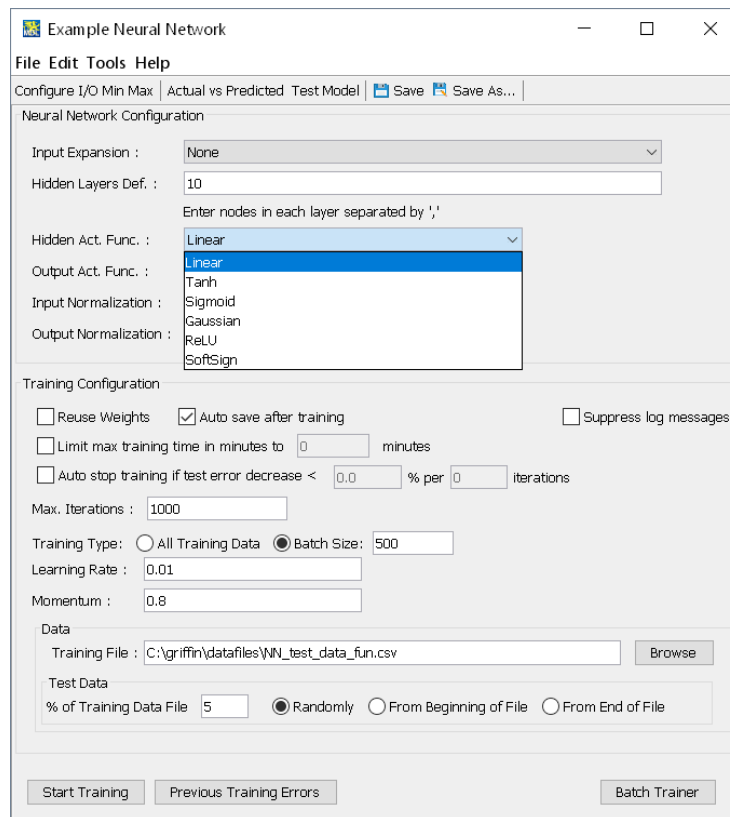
Example Neural Network

File Edit Tools Help

Configure I/O Min Max | Actual vs Predicted Test Model | Save Save As...

Neural Network Configuration

Input Expansion : None

Hidden Layers Def. : 10

Enter nodes in each layer separated by ','

Hidden Act. Func. : Linear

Linear
Tanh
Sigmoid
Gaussian
ReLU
SoftSign

Output Act. Func. :

Input Normalization :

Output Normalization :

Training Configuration

Reuse Weights
Auto save after training
Suppress log messages

Limit max training time in minutes to 0 minutes

Auto stop training if test error decrease < 0.0 % per 0 iterations

Max. Iterations : 1000

Training Type: All Training Data Batch Size: 500

Learning Rate : 0.01

Momentum : 0.8

Data

Training File : C:\griffin\datafiles\NN_test_data_fun.csv Browse

Test Data

% of Training Data File 5 Randomly From Beginning of File From End of File

Start Training Previous Training Errors Batch Trainer